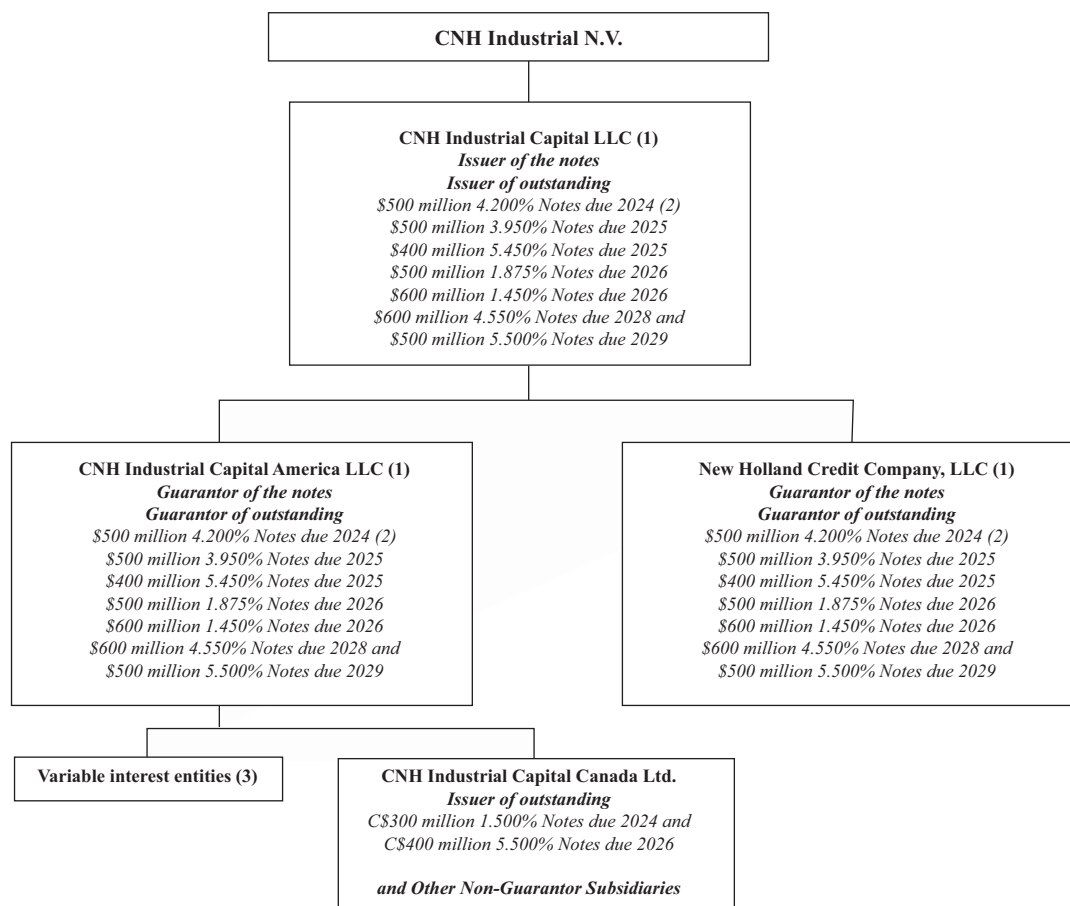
CNH Industrial N.V.

CNH Industrial Capital LLC (1)
Issuer of the notes
Issuer of outstanding
\$500 million 4.200% Notes due 2024 (2)
\$500 million 3.950% Notes due 2025
\$400 million 5.450% Notes due 2025
\$500 million 1.875% Notes due 2026
\$600 million 1.450% Notes due 2026
\$600 million 4.550% Notes due 2028 and
\$500 million 5.500% Notes due 2029

CNH Industrial Capital America LLC (1)
Guarantor of the notes
Guarantor of outstanding
\$500 million 4.200% Notes due 2024 (2)
\$500 million 3.950% Notes due 2025
\$400 million 5.450% Notes due 2025
\$500 million 1.875% Notes due 2026
\$600 million 1.450% Notes due 2026
\$600 million 4.550% Notes due 2028 and
\$500 million 5.500% Notes due 2029

New Holland Credit Company, LLC (1)
Guarantor of the notes
Guarantor of outstanding
\$500 million 4.200% Notes due 2024 (2)
\$500 million 3.950% Notes due 2025
\$400 million 5.450% Notes due 2025
\$500 million 1.875% Notes due 2026
\$600 million 1.450% Notes due 2026
\$600 million 4.550% Notes due 2028 and
\$500 million 5.500% Notes due 2029

Variable interest entities (3)

CNH Industrial Capital Canada Ltd.
Issuer of outstanding
C\$300 million 1.500% Notes due 2024 and
C\$400 million 5.500% Notes due 2026

and Other Non-Guarantor Subsidiaries